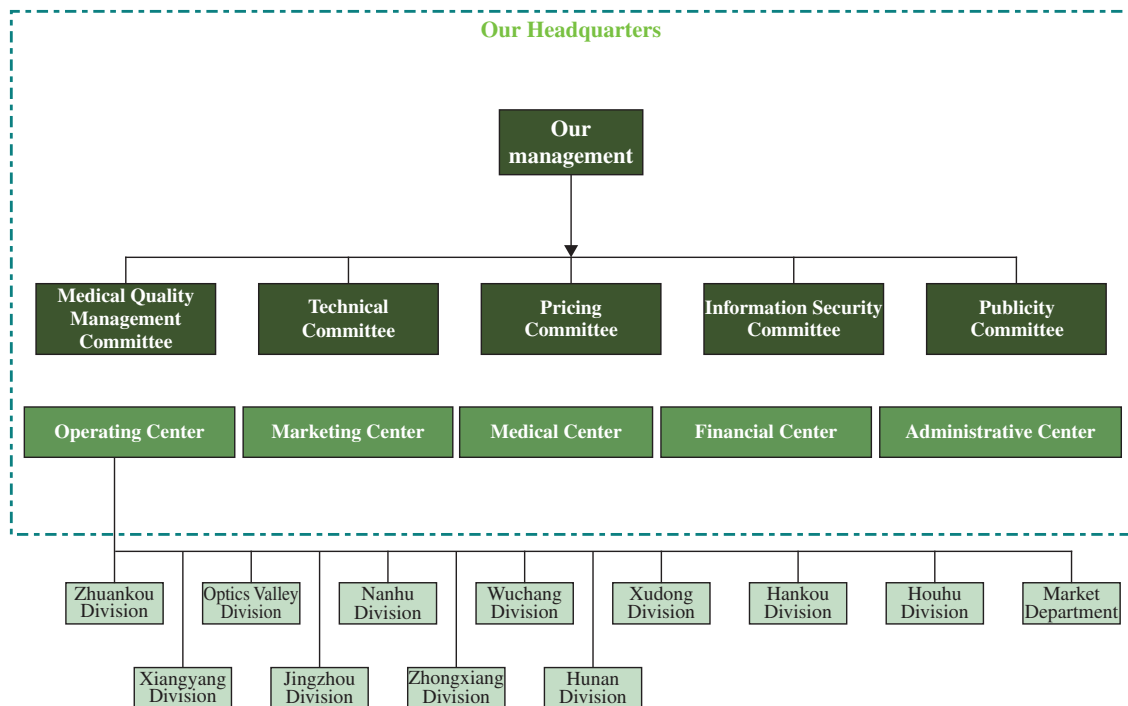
Our Headquarters

Our management

Medical Quality Management Committee

Technical Committee

Pricing Committee

Information Security Committee

Publicity Committee

Operating Center

Marketing Center

Medical Center

Financial Center

Administrative Center

Zhuankou Division

Optics Valley Division

Nanhu Division

Wuchang Division

Xudong Division

Hankou Division

Houhu Division

Market Department

Xiangyang Division

Jingzhou Division

Zhongxiang Division

Hunan Division